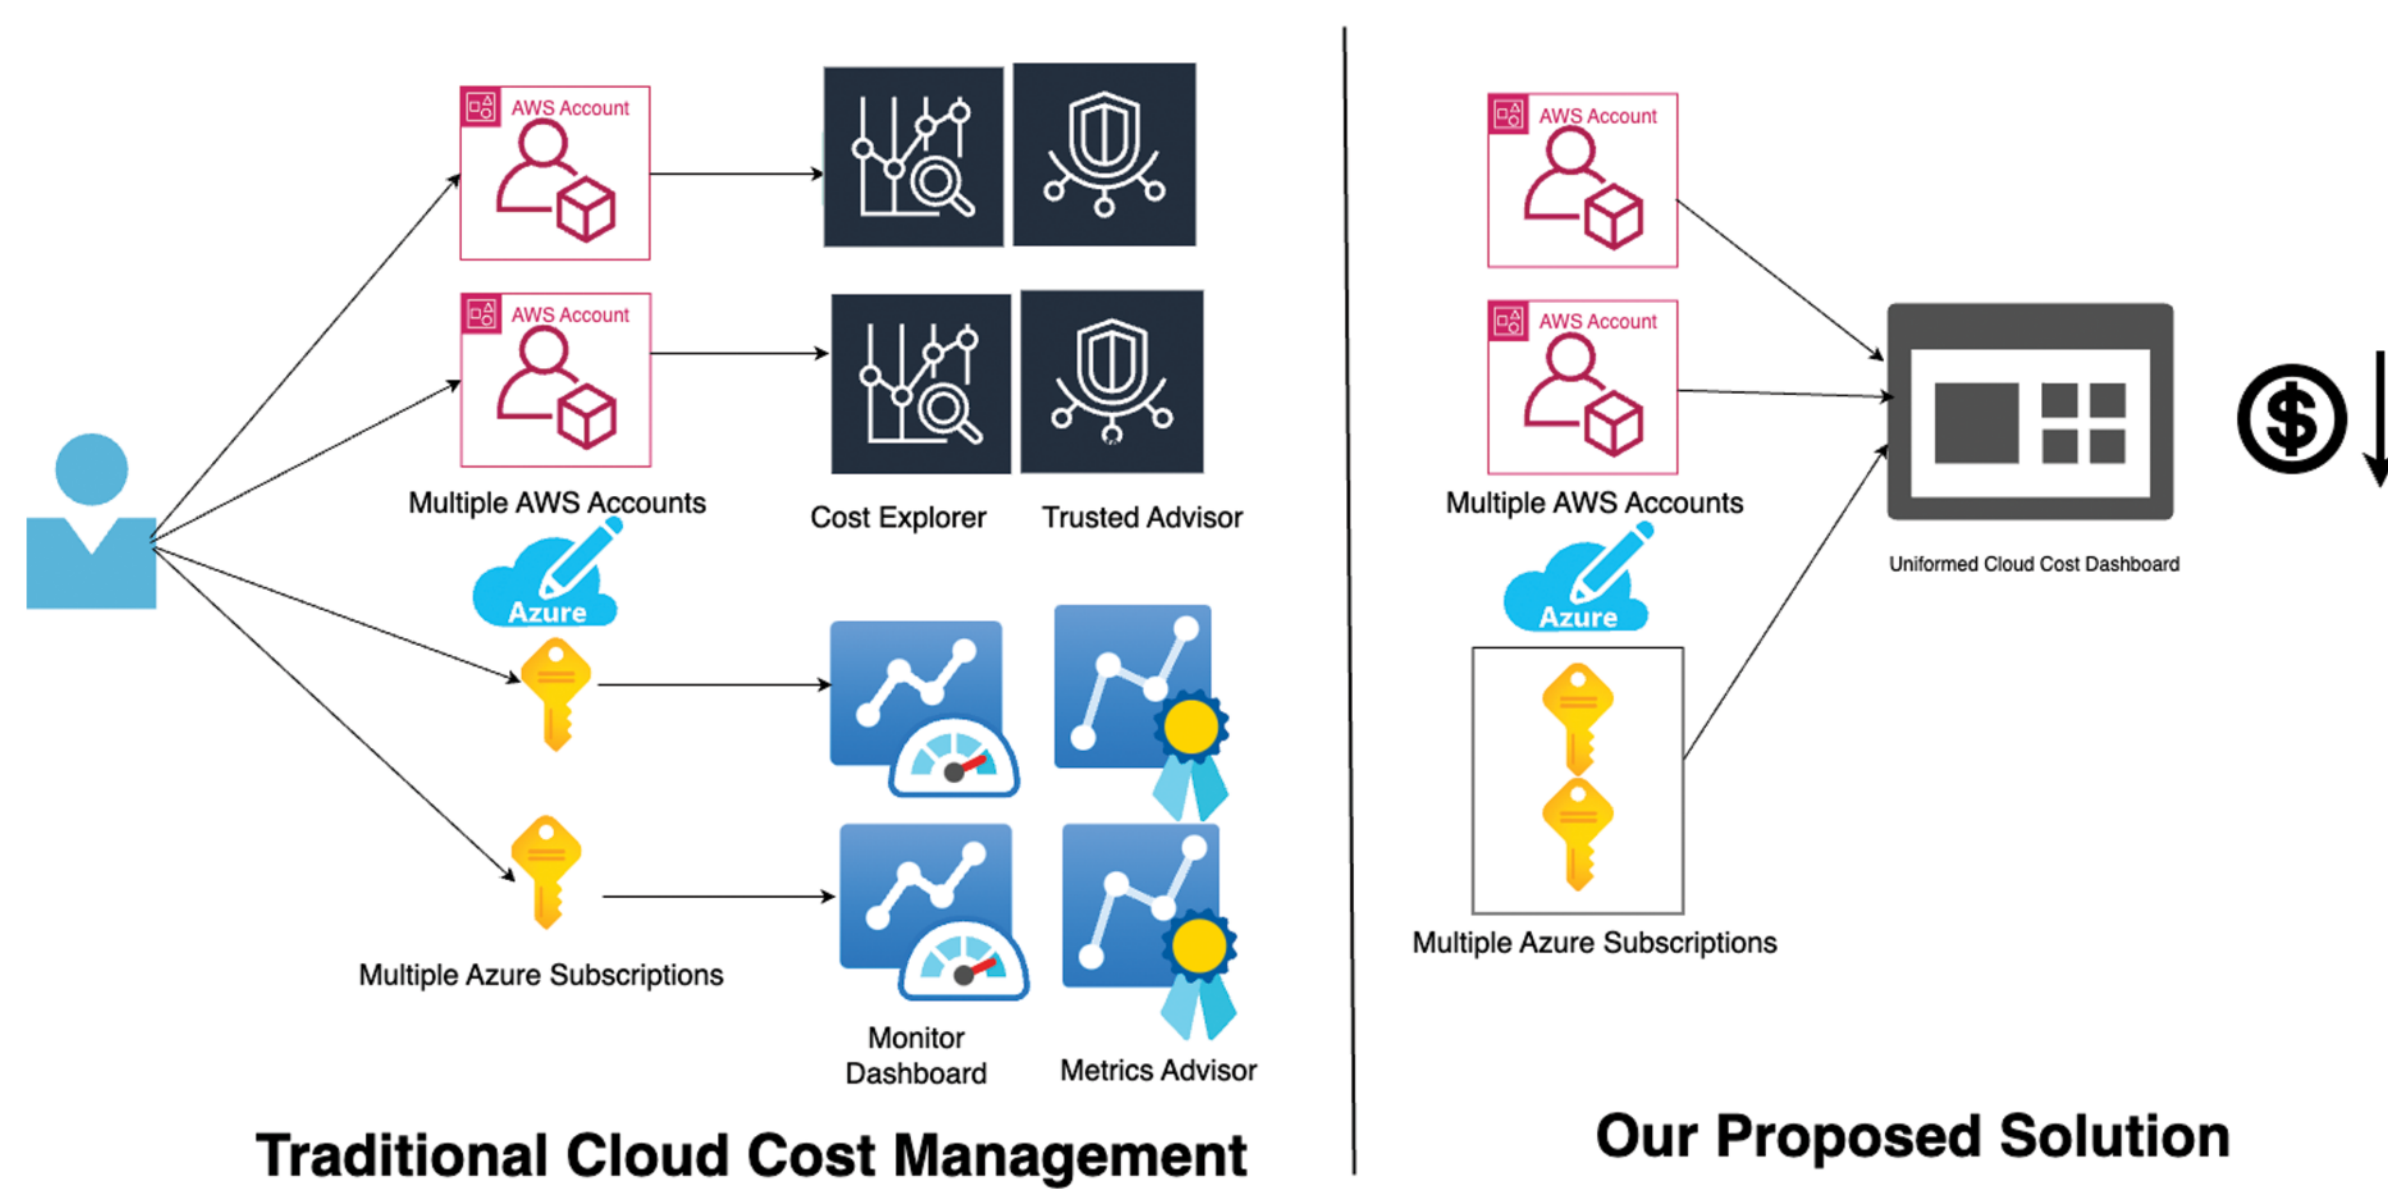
AWS Account

AWS Account

Multiple AWS Accounts

Cost Explorer

Trusted Advisor

Azure

Multiple Azure Subscriptions

Monitor Dashboard

Metrics Advisor

Traditional Cloud Cost Management

AWS Account

AWS Account

Multiple AWS Accounts

Azure

Multiple Azure Subscriptions

Uniformed Cloud Cost Dashboard

$

Our Proposed Solution